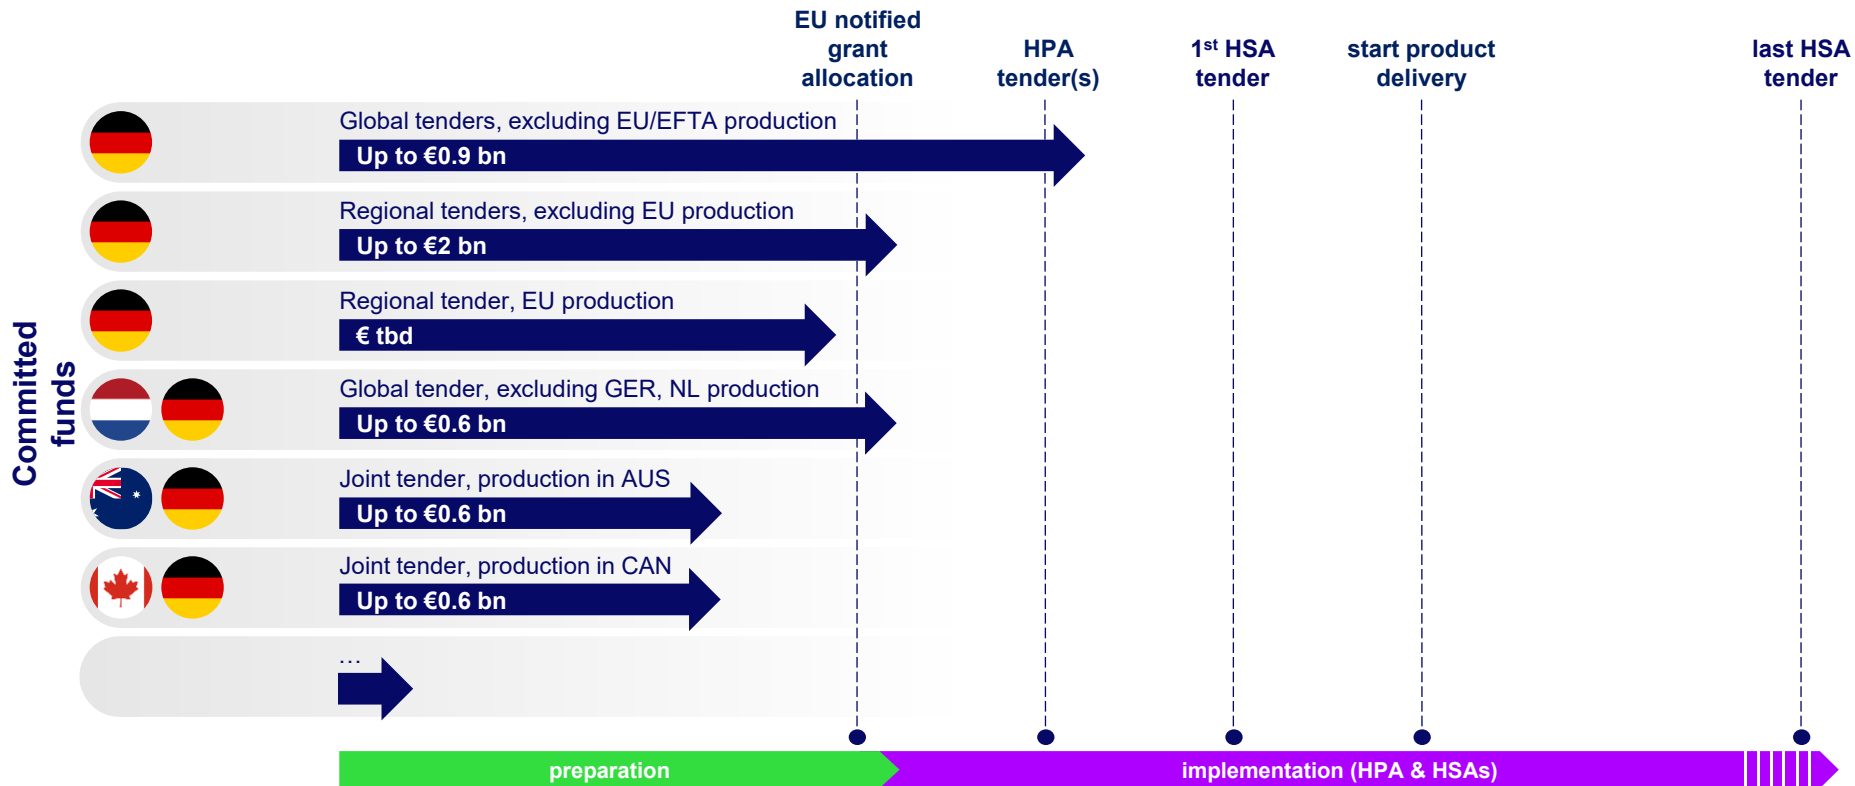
EU notified grant allocation

HPA tender(s)

1st HSA tender

start product delivery

last HSA tender

Committed funds

Global tenders, excluding EU/EFTA production
Up to €0.9 bn

Regional tenders, excluding EU production
Up to €2 bn

Regional tender, EU production
€ tbd

Global tender, excluding GER, NL production
Up to €0.6 bn

Joint tender, production in AUS
Up to €0.6 bn

Joint tender, production in CAN
Up to €0.6 bn

...

preparation

implementation (HPA & HSAs)